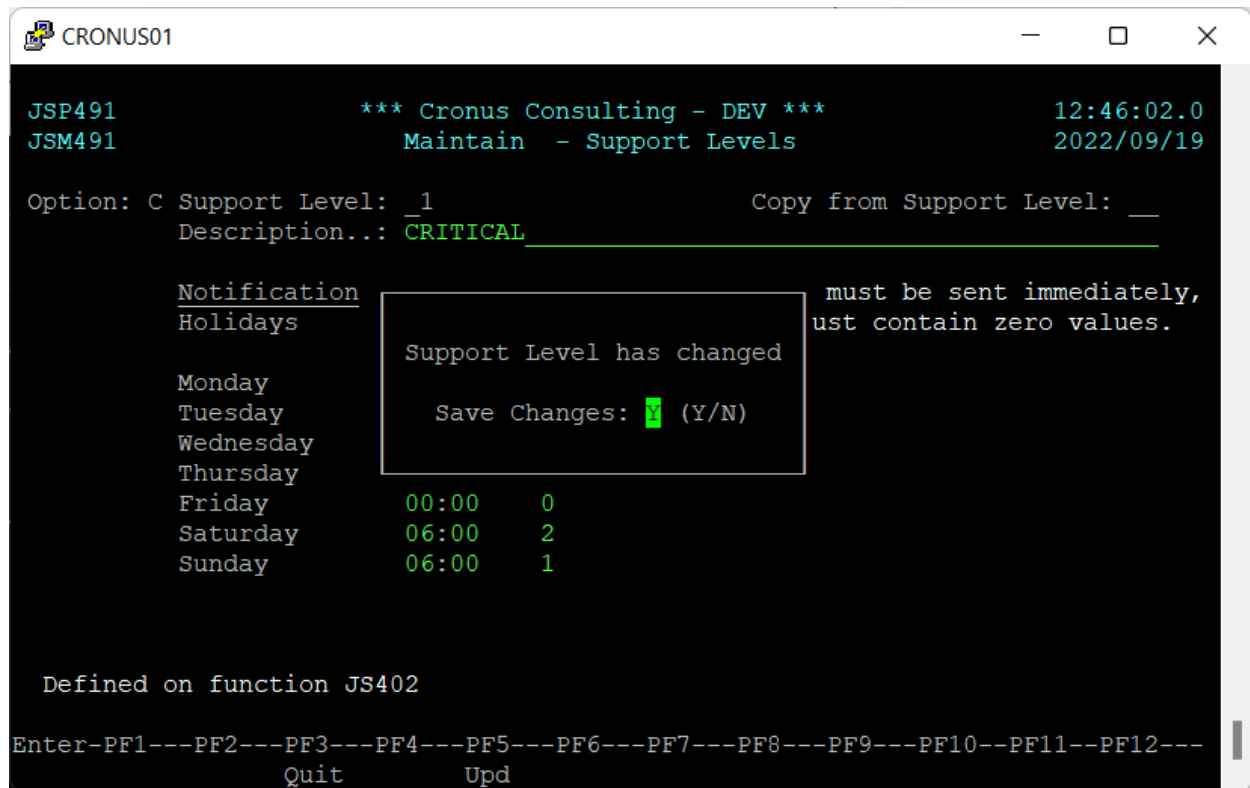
CRONUS01

JSP491 *** Cronus Consulting - DEV *** 12:46:02.0
JSM491 Maintain - Support Levels 2022/09/19

Option: C Support Level: _1 Copy from Support Level: __
Description..: CRITICAL

Notification must be sent immediately,
Holidays ust contain zero values.

Support Level has changed

Save Changes: Y (Y/N)

Monday
Tuesday
Wednesday
Thursday
Friday 00:00 0
Saturday 06:00 2
Sunday 06:00 1

Defined on function JS402

Enter-PF1---PF2---PF3---PF4---PF5---PF6---PF7---PF8---PF9---PF10--PF11--PF12---
Quit Upd